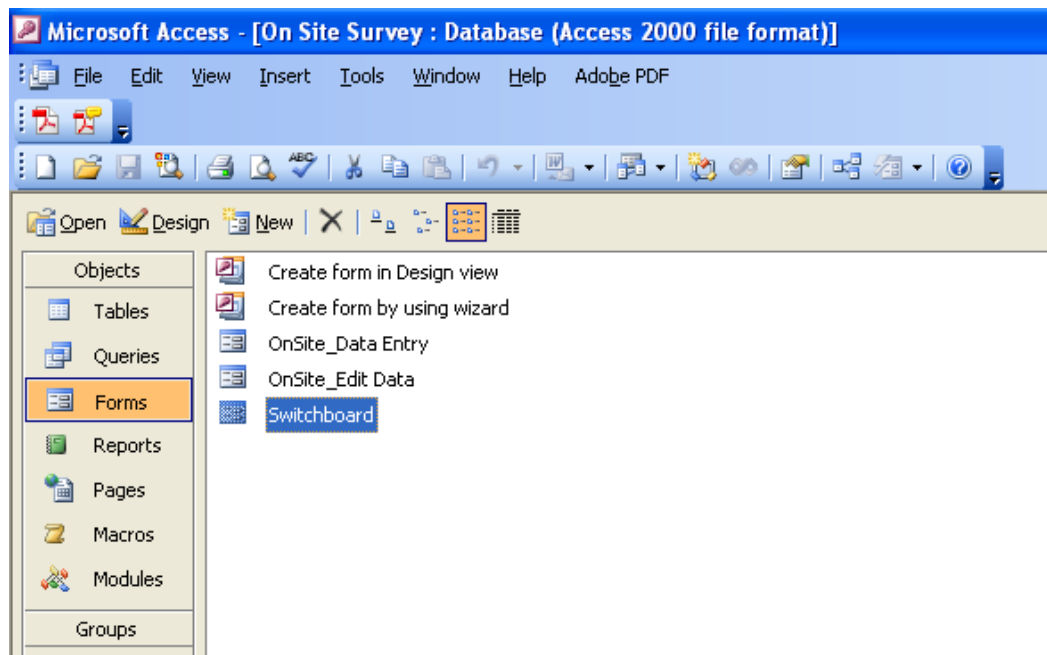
Microsoft Access - [On Site Survey : Database (Access 2000 file format)]

File Edit View Insert Tools Window Help Adobe PDF

Open Design New

Objects
Tables
Queries
Forms
Reports
Pages
Macros
Modules
Groups

Create form in Design view
Create form by using wizard
OnSite_Data Entry
OnSite_Edit Data
Switchboard